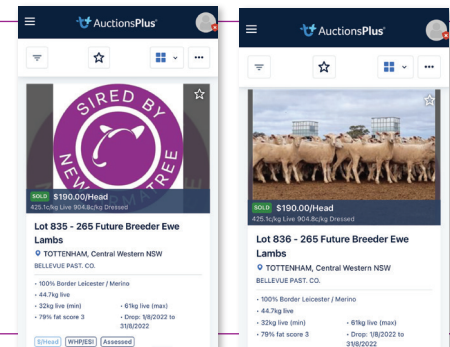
AuctionsPlus

SIRED BY NEW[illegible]TREE

SOLD $190.00/Head
425.1c/kg Live 904.8c/kg Dressed

Lot 835 - 265 Future Breeder Ewe Lambs

TOTTENHAM, Central Western NSW
BELLEVUE PAST. CO.

• 100% Border Leicester / Merino
• 44.7kg live
• 32kg live (min)
• 61kg live (max)
• 79% fat score 3
• Drop: 1/8/2022 to 31/8/2022

E/Head
WHP/ESI
Assessed

AuctionsPlus

SOLD $190.00/Head
425.1c/kg Live 904.8c/kg Dressed

Lot 836 - 265 Future Breeder Ewe Lambs

TOTTENHAM, Central Western NSW
BELLEVUE PAST. CO.

• 100% Border Leicester / Merino
• 44.7kg live
• 32kg live (min)
• 61kg live (max)
• 79% fat score 3
• Drop: 1/8/2022 to 31/8/2022